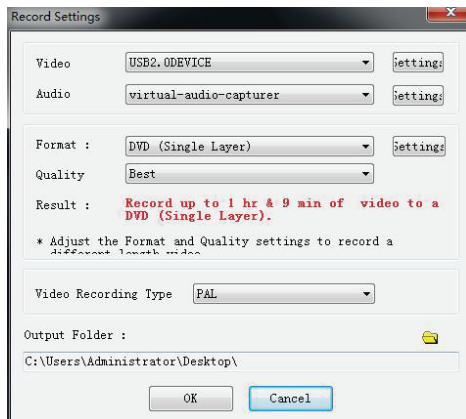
Record Settings

Video USB2.0DEVICE Setting:
Audio virtual-audio-capturer Setting:

Format : DVD (Single Layer) Setting:
Quality Best
Result : Record up to 1 hr & 9 min of video to a DVD (Single Layer).

* Adjust the Format and Quality settings to record a different length video

Video Recording Type PAL

Output Folder :
C:\Users\Administrator\Desktop\

OK Cancel